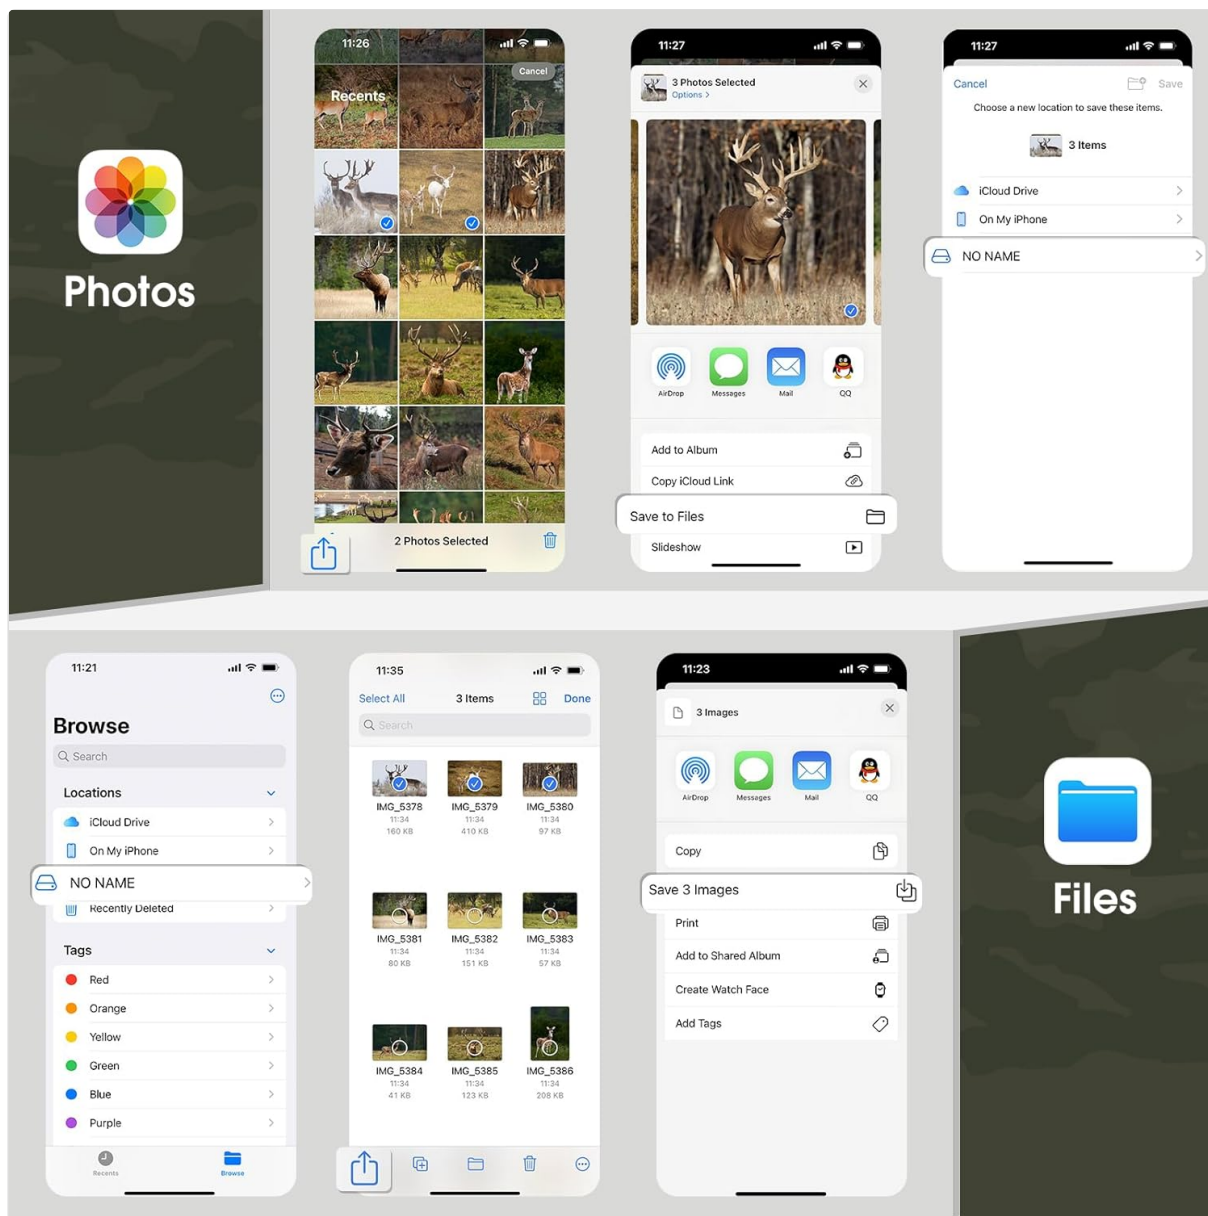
Photos

11:26
Cancel
Recents
2 Photos Selected

11:27
3 Photos Selected
Options >
AirDrop
Messages
Mail
QQ
Add to Album
Copy iCloud Link
Save to Files
Slideshow

11:27
Cancel
Save
Choose a new location to save these items.
3 Items
iCloud Drive
On My iPhone
NO NAME

11:21
Browse
Search
Locations
iCloud Drive
On My iPhone
NO NAME
Recently Deleted
Tags
Red
Orange
Yellow
Green
Blue
Purple
Recents
Browse

11:35
Select All
3 Items
Done
Search
IMG_5378
11:34
160 KB
IMG_5379
11:34
410 KB
IMG_5380
11:34
97 KB
IMG_5381
11:34
80 KB
IMG_5382
11:34
151 KB
IMG_5383
11:34
57 KB
IMG_5384
11:34
41 KB
IMG_5385
11:34
123 KB
IMG_5386
11:34
208 KB

11:23
3 Images
AirDrop
Messages
Mail
QQ
Copy
Save 3 Images
Print
Add to Shared Album
Create Watch Face
Add Tags

Files